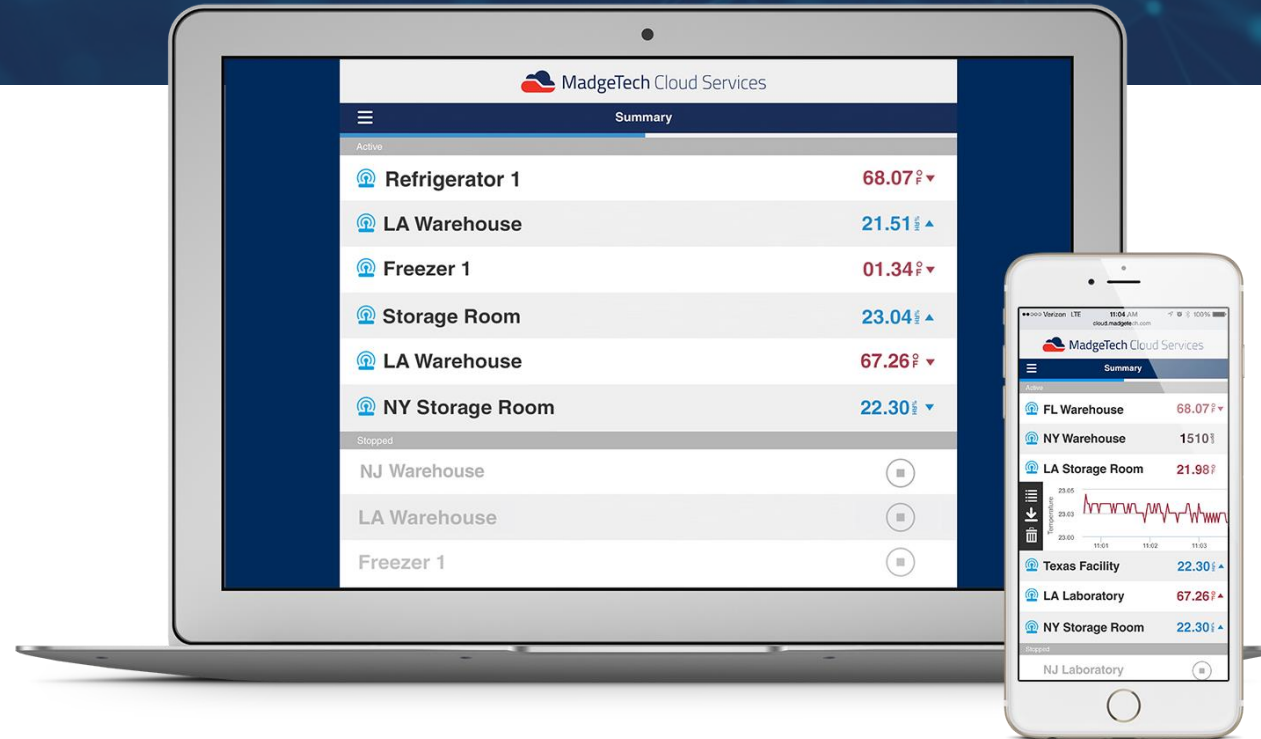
MadgeTech Cloud Services

Summary

Active

Refrigerator 1 68.07°F

LA Warehouse 21.51

Freezer 1 01.34°F

Storage Room 23.04

LA Warehouse 67.26°F

NY Storage Room 22.30

Stopped

NJ Warehouse

LA Warehouse

Freezer 1

Verizon LTE 11:04 AM 100%
cloud.madgetech.com

MadgeTech Cloud Services

Summary

Active

FL Warehouse 68.07°F

NY Warehouse 1510

LA Storage Room 21.98°F

23.05
23.03
23.00
Temperature
11:01 11:02 11:03

Texas Facility 22.30

LA Laboratory 67.26°F

NY Storage Room 22.30

Stopped

NJ Laboratory